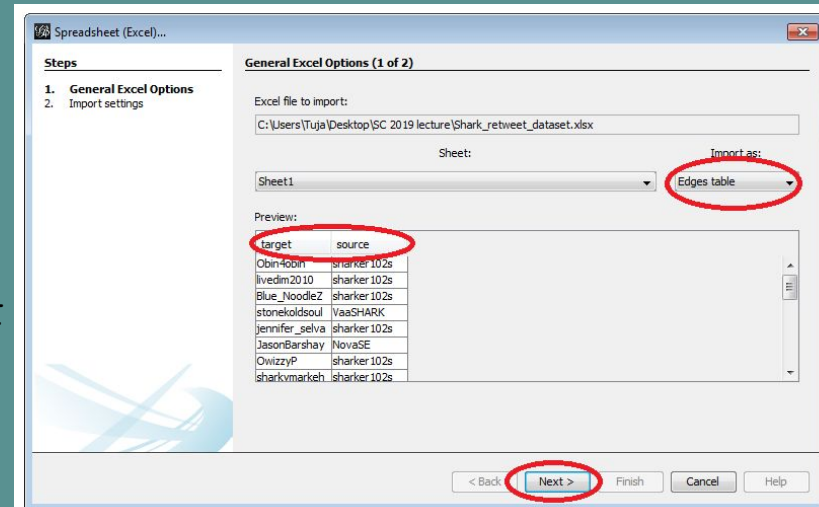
Spreadsheet (Excel)...

Steps

1. General Excel Options
2. Import settings

General Excel Options (1 of 2)

Excel file to import:

C:\Users\Tuja\Desktop\SC 2019 lecture\Shark_retweet_dataset.xlsx

Sheet:

Sheet1

Import as:

Edges table

Preview:

| target | source |
|---|---|
| Obin4obin | sharker102s |
| livedim2010 | sharker102s |
| Blue_NoodleZ | sharker102s |
| stonekoldsoul | VaaSHARK |
| jennifer_selva | sharker102s |
| JasonBarshay | NovaSE |
| OwizzyP | sharker102s |
| sharkymarkeh | sharker102s |

< Back

Next >

Finish

Cancel

Help